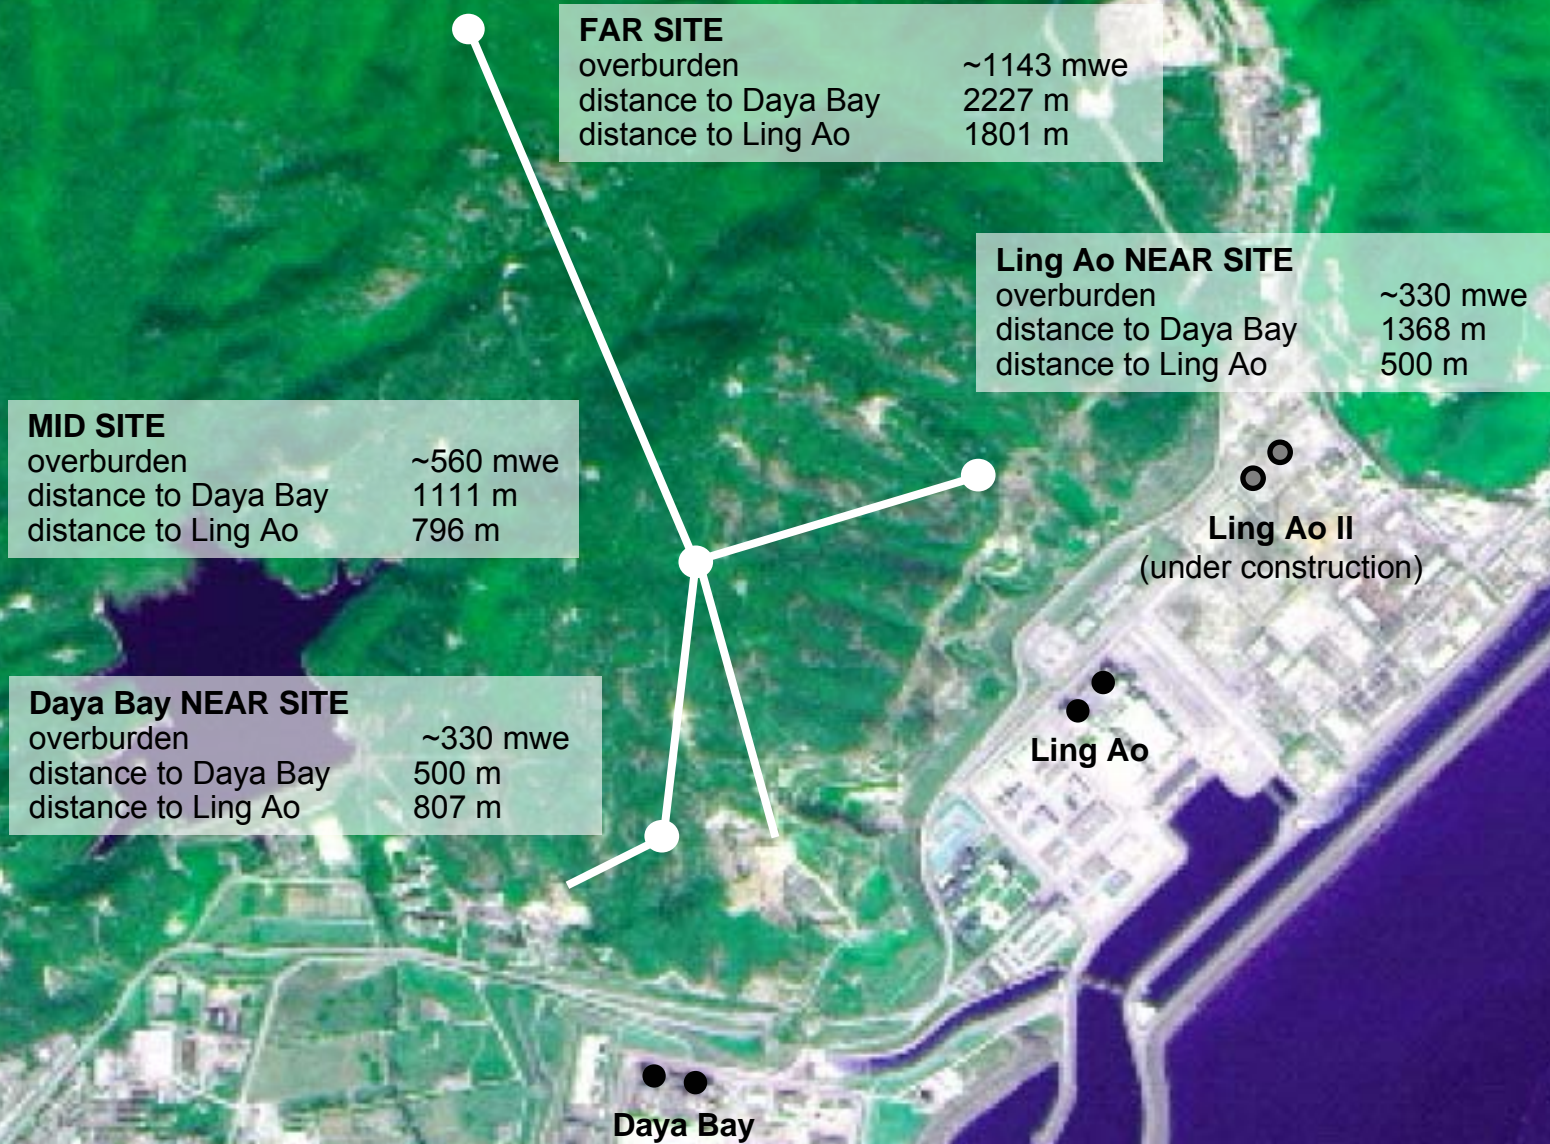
FAR SITE
overburden ~1143 mwe
distance to Daya Bay 2227 m
distance to Ling Ao 1801 m

Ling Ao NEAR SITE
overburden ~330 mwe
distance to Daya Bay 1368 m
distance to Ling Ao 500 m

MID SITE
overburden ~560 mwe
distance to Daya Bay 1111 m
distance to Ling Ao 796 m

Ling Ao II
(under construction)

Daya Bay NEAR SITE
overburden ~330 mwe
distance to Daya Bay 500 m
distance to Ling Ao 807 m

Ling Ao

Daya Bay